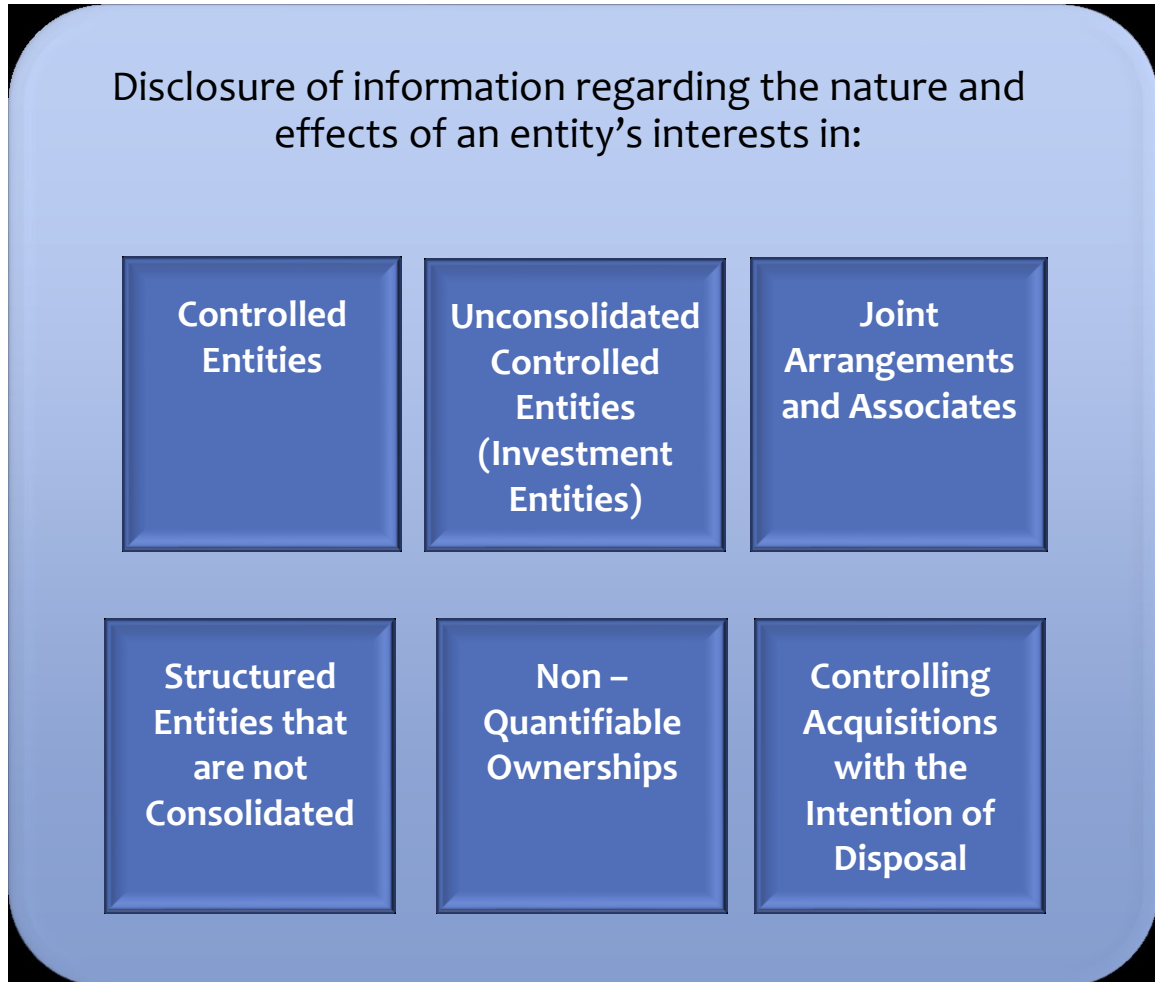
Disclosure of information regarding the nature and effects of an entity’s interests in:

Controlled Entities

Unconsolidated Controlled Entities (Investment Entities)

Joint Arrangements and Associates

Structured Entities that are not Consolidated

Non – Quantifiable Ownerships

Controlling Acquisitions with the Intention of Disposal